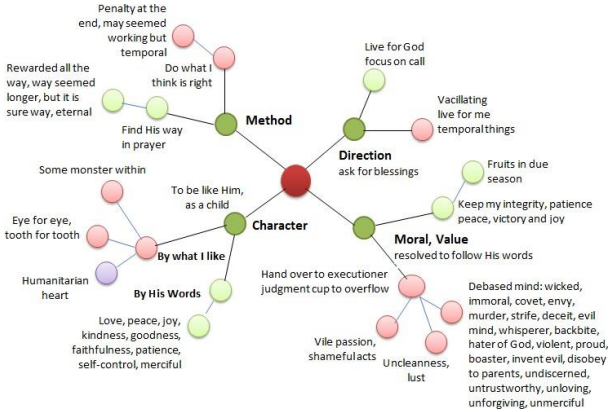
Penalty at the end, may seemed working but temporal

Do what I think is right

Rewarded all the way, way seemed longer, but it is sure way, eternal

Find His way in prayer

Method

Live for God focus on call

Vacillating live for me temporal things

Direction
ask for blessings

Some monster within

To be like Him, as a child

Character

Eye for eye, tooth for tooth

By what I like

Humanitarian heart

By His Words

Love, peace, joy, kindness, goodness, faithfulness, patience, self-control, merciful

Fruits in due season

Keep my integrity, patience peace, victory and joy

Moral, Value
resolved to follow His words

Hand over to executioner judgment cup to overflow

Debased mind: wicked, immoral, covet, envy, murder, strife, deceit, evil mind, whisperer, backbite, hater of God, violent, proud, boaster, invent evil, disobey to parents, undiscerned, untrustworthy, unloving, unforgiving, unmerciful

Vile passion, shameful acts

Uncleanness, lust